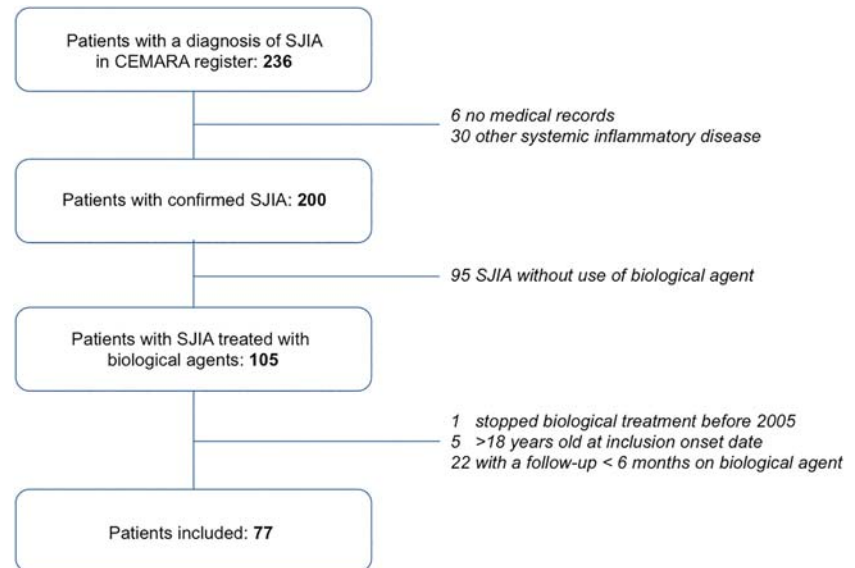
Patients with a diagnosis of SJIA in CEMARA register: **236**

*6 no medical records*
*30 other systemic inflammatory disease*

Patients with confirmed SJIA: **200**

*95 SJIA without use of biological agent*

Patients with SJIA treated with biological agents: **105**

*1 stopped biological treatment before 2005*
*5 >18 years old at inclusion onset date*
*22 with a follow-up < 6 months on biological agent*

Patients included: **77**